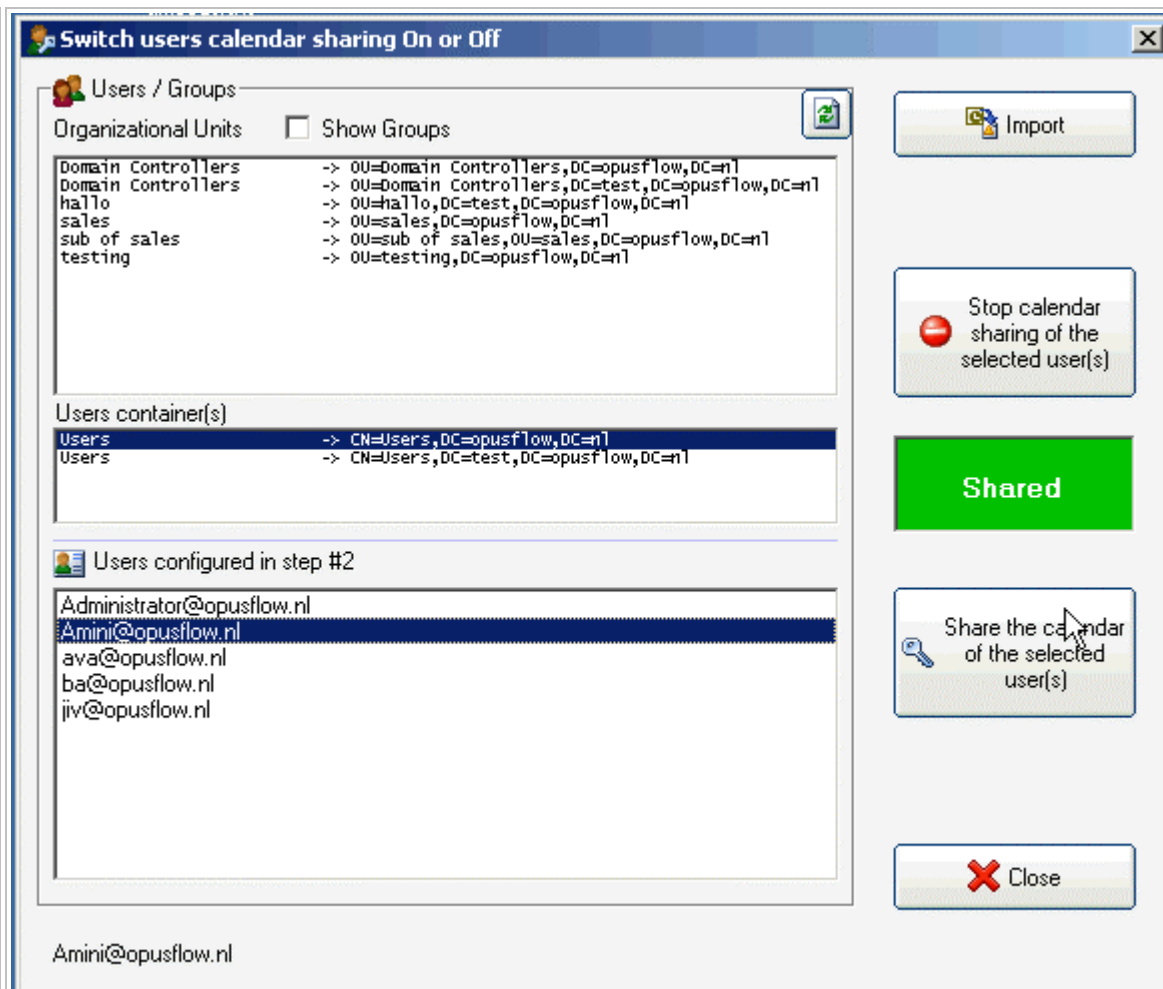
Switch users calendar sharing On or Off

Users / Groups

Organizational Units   Show Groups

Domain Controllers -> OU=Domain Controllers,DC=opusflow,DC=nl
Domain Controllers -> OU=Domain Controllers,DC=test,DC=opusflow,DC=nl
hallo -> OU=hallo,DC=test,DC=opusflow,DC=nl
sales -> OU=sales,DC=opusflow,DC=nl
sub of sales -> OU=sub of sales,OU=sales,DC=opusflow,DC=nl
testing -> OU=testing,DC=opusflow,DC=nl

Users container(s)

Users -> CN=Users,DC=opusflow,DC=nl
Users -> CN=Users,DC=test,DC=opusflow,DC=nl

Users configured in step #2

Administrator@opusflow.nl
Amini@opusflow.nl
ava@opusflow.nl
ba@opusflow.nl
jiv@opusflow.nl

Amini@opusflow.nl

Import

Stop calendar sharing of the selected user(s)

Shared

Share the calendar of the selected user(s)

Close